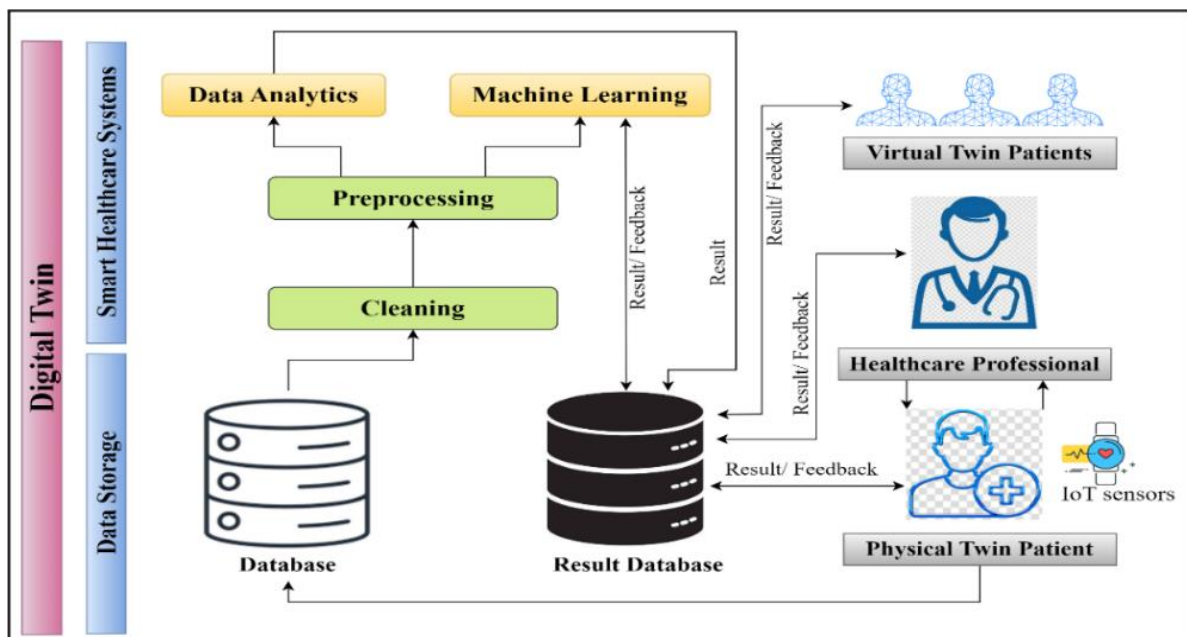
Digital Twin

Smart Healthcare Systems

Data Storage

Data Analytics

Machine Learning

Preprocessing

Cleaning

Result/ Feedback

Result

Result/ Feedback

Virtual Twin Patients

Result/ Feedback

Healthcare Professional

Result/ Feedback

IoT sensors

Physical Twin Patient

Database

Result Database